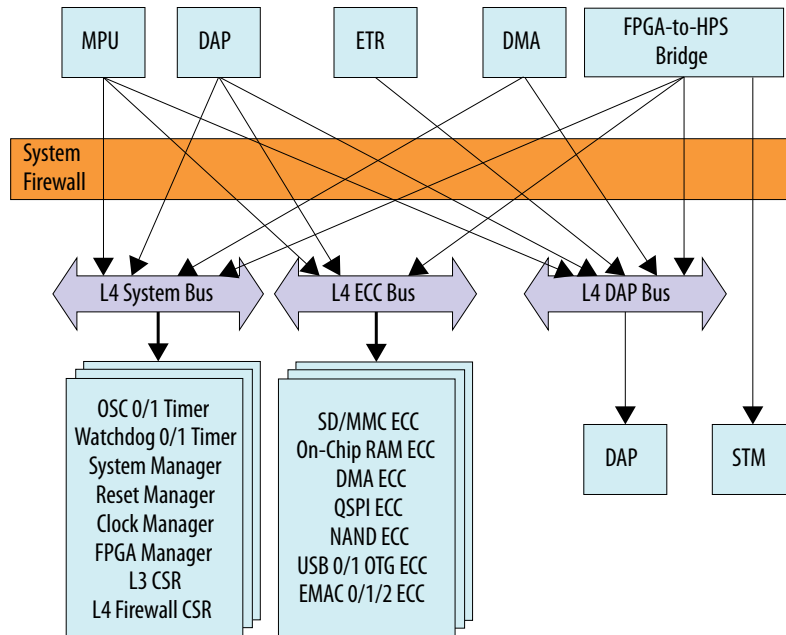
MPU

DAP

ETR

DMA

FPGA-to-HPS Bridge

System Firewall

L4 System Bus

L4 ECC Bus

L4 DAP Bus

OSC 0/1 Timer
Watchdog 0/1 Timer
System Manager
Reset Manager
Clock Manager
FPGA Manager
L3 CSR
L4 Firewall CSR

SD/MMC ECC
On-Chip RAM ECC
DMA ECC
QSPI ECC
NAND ECC
USB 0/1 OTG ECC
EMAC 0/1/2 ECC

DAP

STM